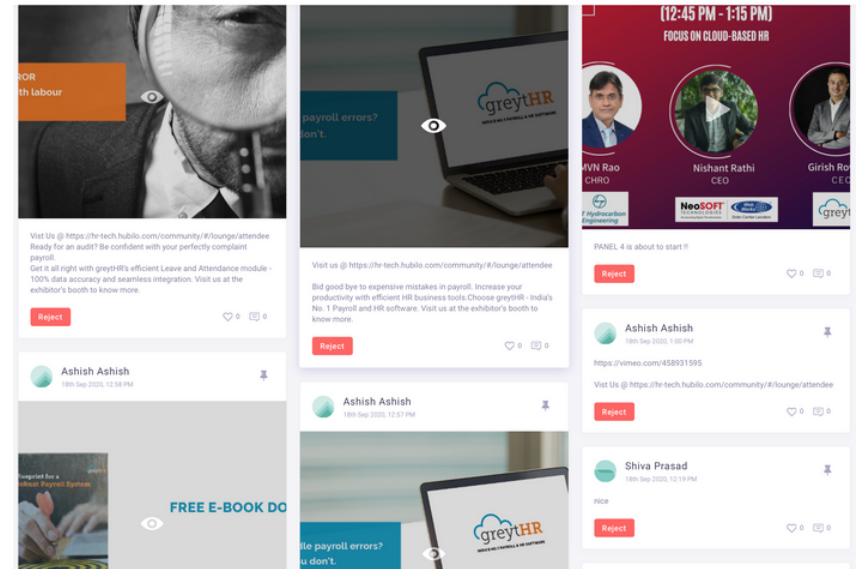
ROR
th labour

Visit Us @ https://hr-tech.hubilo.com/community/#/lounge/attendee
Ready for an audit? Be confident with your perfectly complaint payroll.
Get it all right with greytHR's efficient Leave and Attendance module - 100% data accuracy and seamless integration. Visit us at the exhibitor's booth to know more.

Reject

0 0

Ashish Ashish
18th Sep 2020, 12:58 PM

lueprint for a
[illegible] Payroll System

FREE E-BOOK DO

payroll errors?
don't.

greytHR

Visit us @ https://hr-tech.hubilo.com/community/#/lounge/attendee

Bid good bye to expensive mistakes in payroll. Increase your productivity with efficient HR business tools.Choose greytHR - India's No. 1 Payroll and HR software. Visit us at the exhibitor's booth to know more.

Reject

0 0

Ashish Ashish
18th Sep 2020, 12:57 PM

greytHR

dle payroll errors?
u don't.

(12:45 PM - 1:15 PM)
FOCUS ON CLOUD-BASED HR

MVN Rao
CHRO

Nishant Rathi
CEO

Girish Ro
CEO

T Hydrocarbon Engineering

NeoSOFT TECHNOLOGIES

PANEL 4 is about to start !!

Reject

0 0

Ashish Ashish
18th Sep 2020, 1:00 PM

https://vimeo.com/458931595

Vist Us @ https://hr-tech.hubilo.com/community/#/lounge/attendee

Reject

0 0

Shiva Prasad
18th Sep 2020, 12:19 PM

nice

Reject

0 0